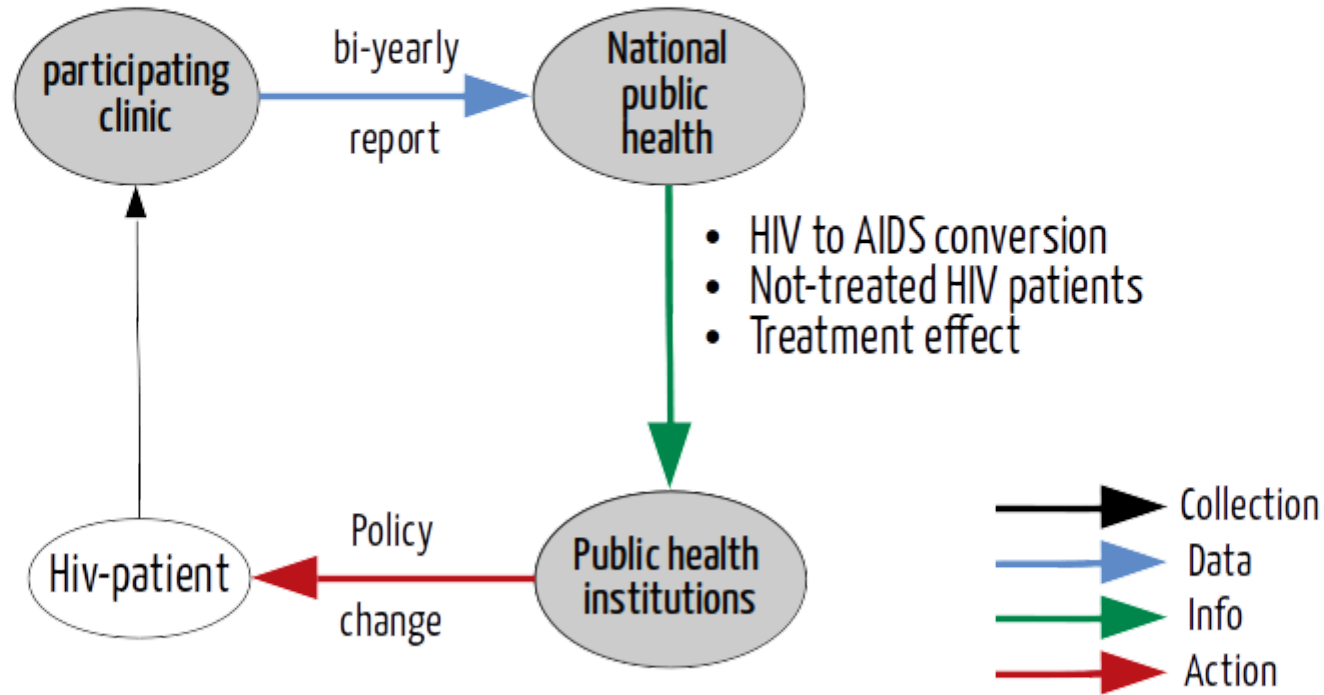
participating clinic

bi-yearly

report

National public health

• HIV to AIDS conversion
• Not-treated HIV patients
• Treatment effect

Public health institutions

Policy

change

Hiv-patient

Collection
Data
Info
Action